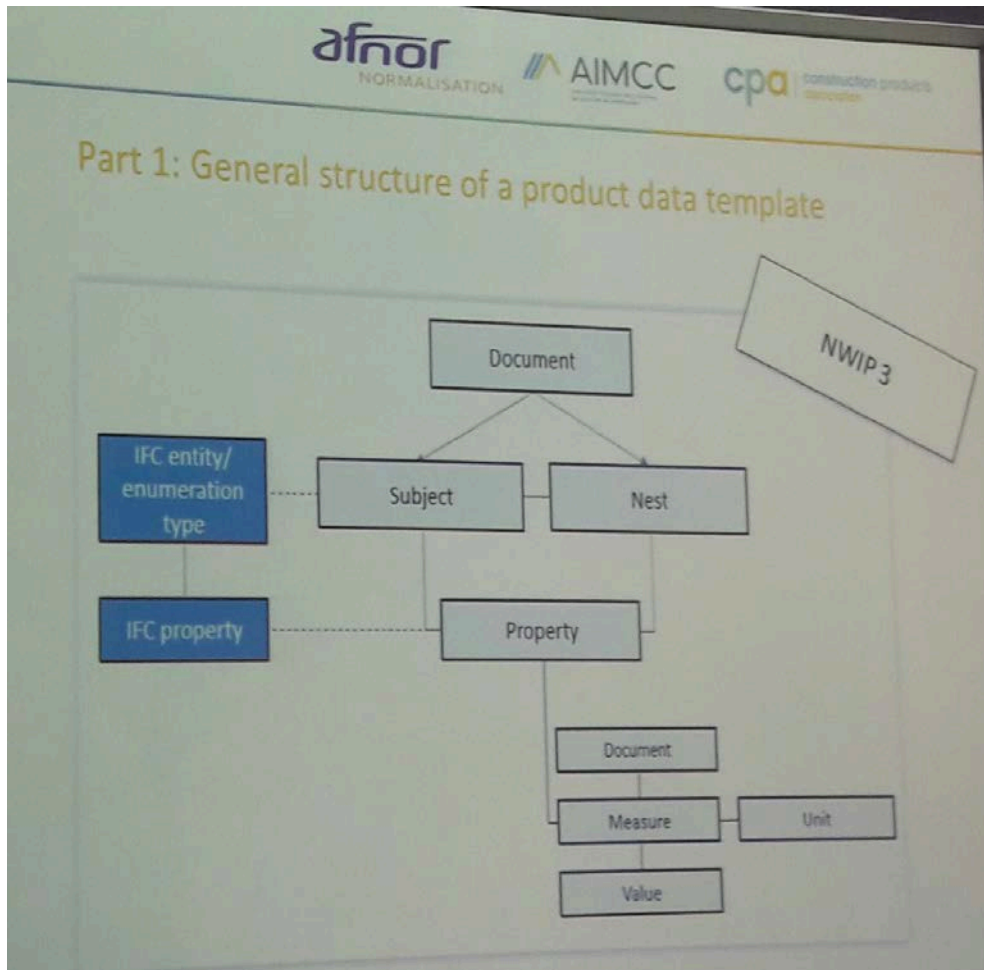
afnor NORMALISATION AIMCC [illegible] cpa construction products association

Part 1: General structure of a product data template

NWIP 3

Document

IFC entity/ enumeration type

Subject

Nest

IFC property

Property

Document

Measure

Unit

Value